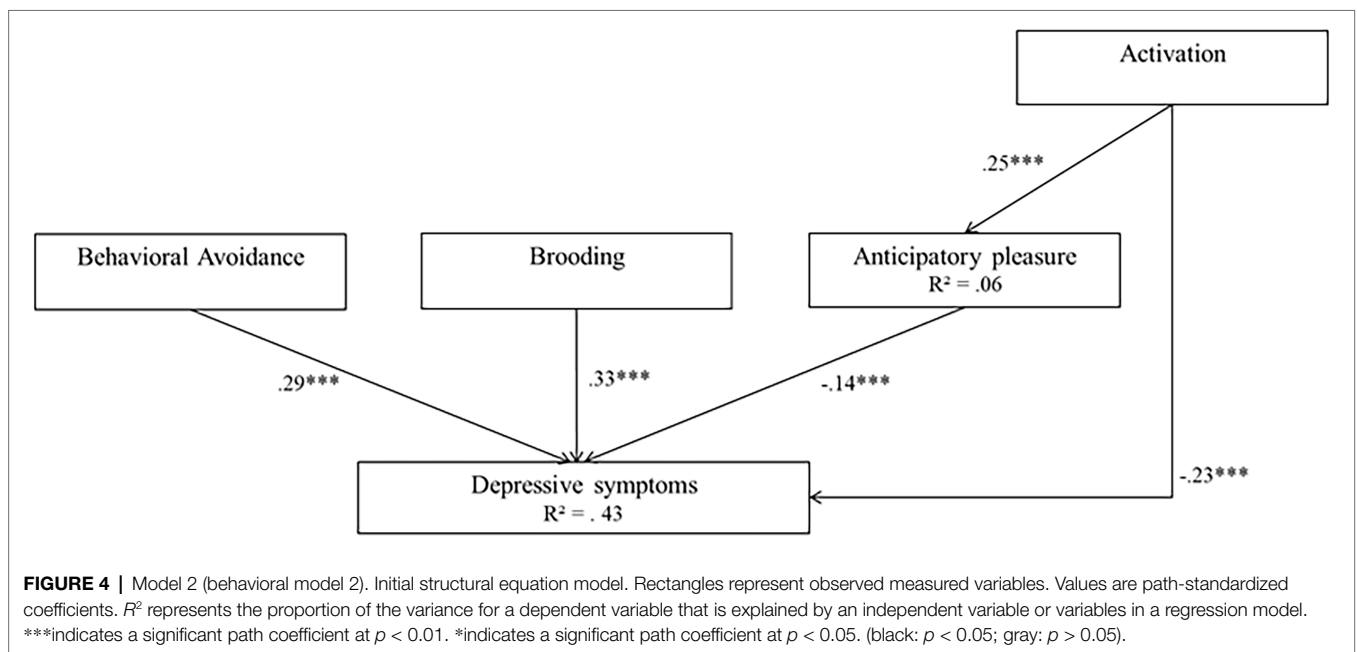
Activation

.25***

Behavioral Avoidance

Brooding

Anticipatory pleasure
R² = .06

.29***

.33***

-.14***

-.23***

Depressive symptoms
R² = . 43

**FIGURE 4 |** Model 2 (behavioral model 2). Initial structural equation model. Rectangles represent observed measured variables. Values are path-standardized coefficients. $R^2$ represents the proportion of the variance for a dependent variable that is explained by an independent variable or variables in a regression model. ***indicates a significant path coefficient at $p$ < 0.01. *indicates a significant path coefficient at $p$ < 0.05. (black: $p$ < 0.05; gray: $p$ > 0.05).